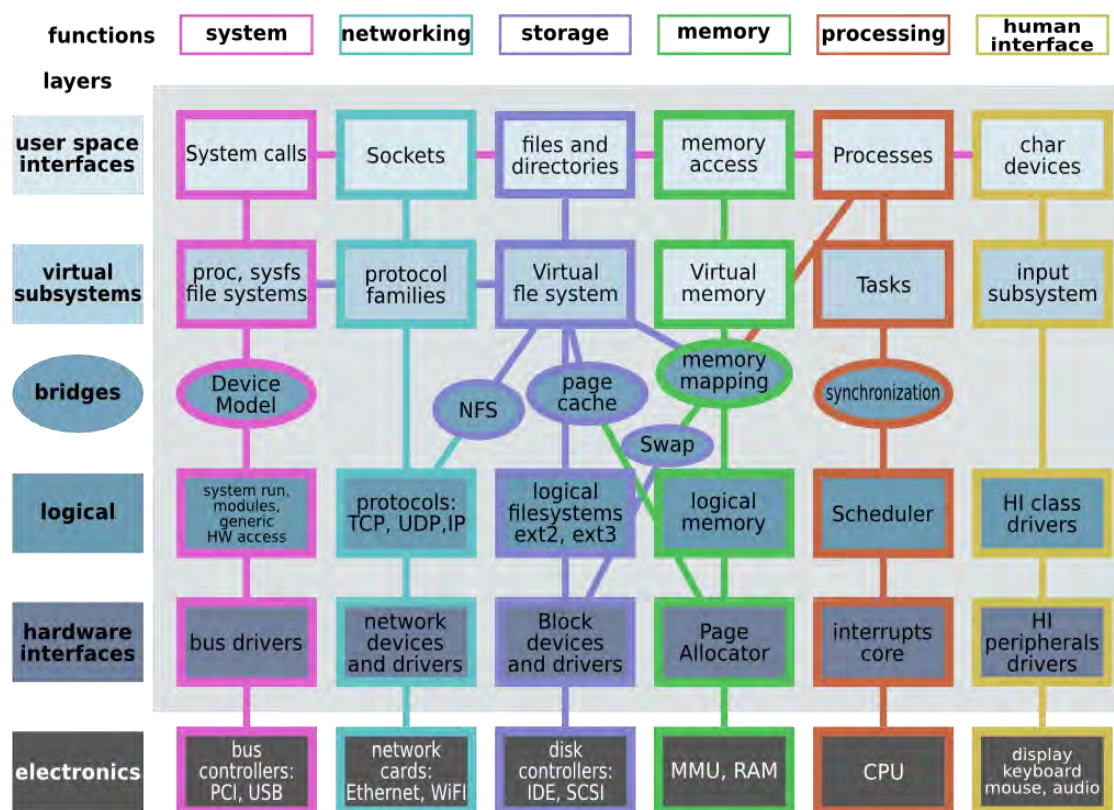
functions system networking storage memory processing human interface

layers

user space interfaces

System calls | Sockets | files and directories | memory access | Processes | char devices

virtual subsystems

proc, sysfs file systems | protocol families | Virtual fle system | Virtual memory | Tasks | input subsystem

bridges

Device Model | NFS | page cache | memory mapping | Swap | synchronization

logical

system run, modules, generic HW access | protocols: TCP, UDP,IP | logical filesystems ext2, ext3 | logical memory | Scheduler | HI class drivers

hardware interfaces

bus drivers | network devices and drivers | Block devices and drivers | Page Allocator | interrupts core | HI peripherals drivers

electronics

bus controllers: PCI, USB | network cards: Ethernet, WiFi | disk controllers: IDE, SCSI | MMU, RAM | CPU | display keyboard mouse, audio